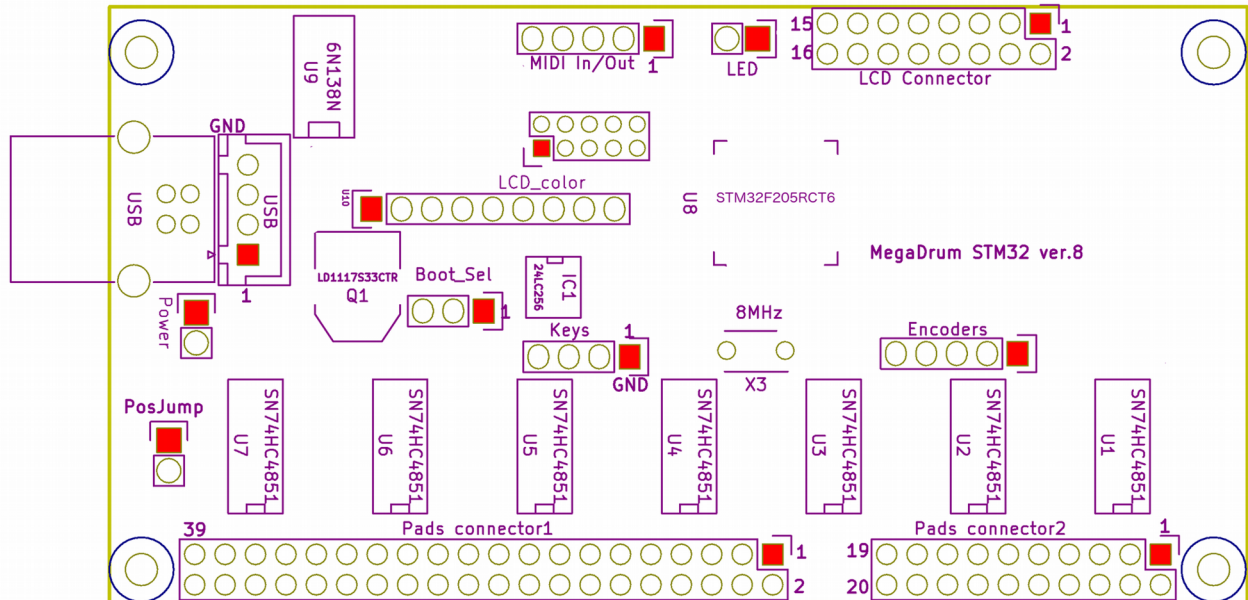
6N138N
U9
MIDI In/Out
1
LED
15
16
1
2
LCD Connector
GND
USB
USB
1
LCD_color
U8
STM32F205RCT6
U10
LD1117S33CTR
Q1
Boot_Sel
1
24LC256
IC1
MegaDrum STM32 ver.8
Power
Keys
1
GND
8MHz
X3
Encoders
PosJump
SN74HC4851
U7
SN74HC4851
U6
SN74HC4851
U5
SN74HC4851
U4
SN74HC4851
U3
SN74HC4851
U2
SN74HC4851
U1
39
Pads connector1
1
2
Pads connector2
1
19
20